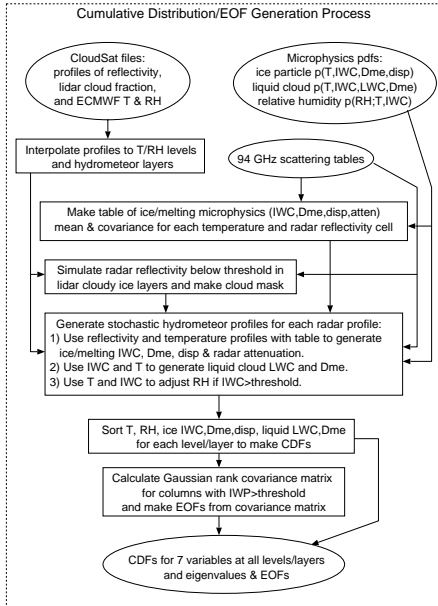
Cumulative Distribution/EOF Generation Process

CloudSat files: profiles of reflectivity, lidar cloud fraction, and ECMWF T & RH

Microphysics pdfs: ice particle p(T,IWC,Dme,disp) liquid cloud p(T,IWC,LWC,Dme) relative humidity p(RH;T,IWC)

Interpolate profiles to T/RH levels and hydrometeor layers

94 GHz scattering tables

Make table of ice/melting microphysics (IWC,Dme,disp,atten) mean & covariance for each temperature and radar reflectivity cell

Simulate radar reflectivity below threshold in lidar cloudy ice layers and make cloud mask

Generate stochastic hydrometeor profiles for each radar profile:
1) Use reflectivity and temperature profiles with table to generate ice/melting IWC, Dme, disp & radar attenuation.
2) Use IWC and T to generate liquid cloud LWC and Dme.
3) Use T and IWC to adjust RH if IWC>threshold.

Sort T, RH, ice IWC,Dme,disp, liquid LWC,Dme for each level/layer to make CDFs

Calculate Gaussian rank covariance matrix for columns with IWP>threshold and make EOFs from covariance matrix

CDFs for 7 variables at all levels/layers and eigenvalues & EOFs